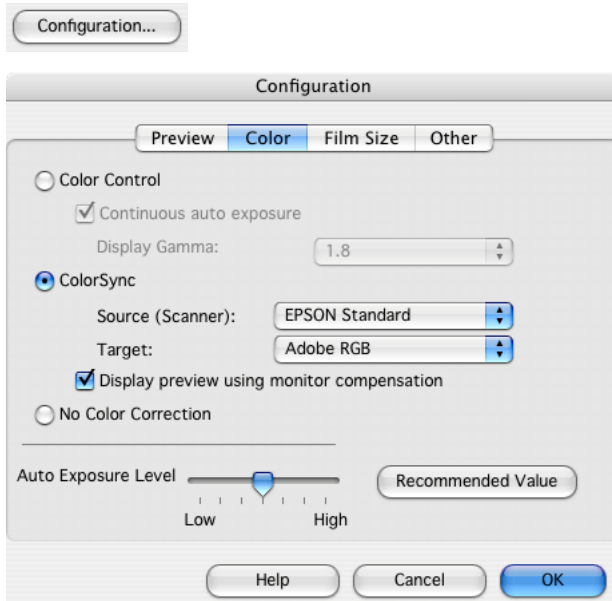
Configuration...

Configuration

Preview Color Film Size Other

Color Control

Continuous auto exposure

Display Gamma: 1.8

ColorSync

Source (Scanner): EPSON Standard

Target: Adobe RGB

Display preview using monitor compensation

No Color Correction

Auto Exposure Level

Low High

Recommended Value

Help Cancel OK